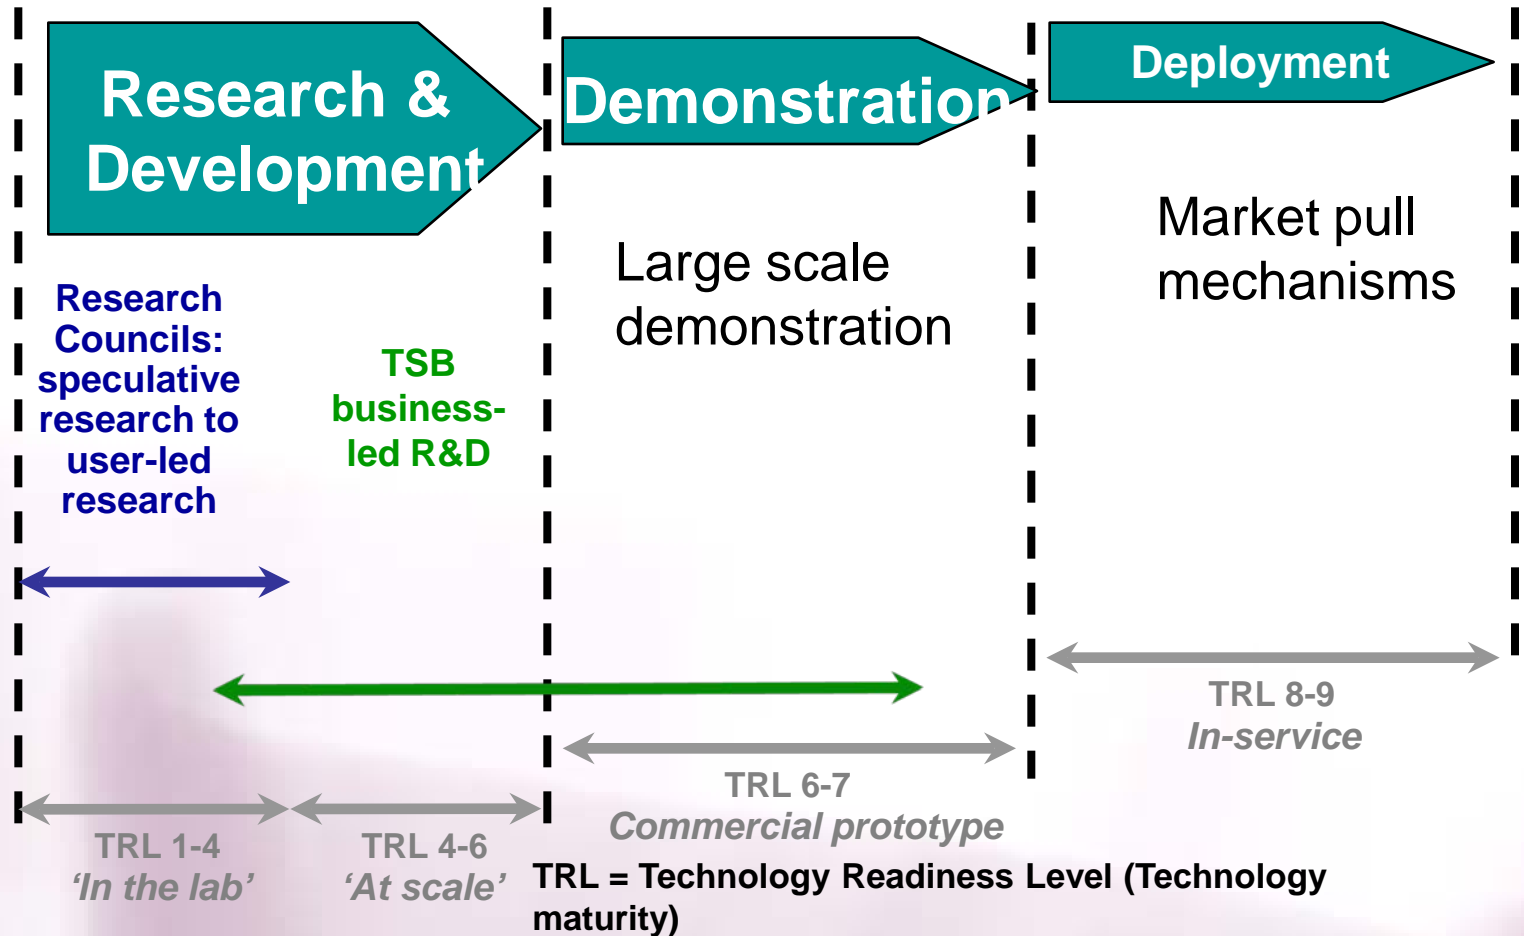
Research & Development

Demonstration

Deployment

Research Councils: speculative research to user-led research

TSB business-led R&D

Large scale demonstration

Market pull mechanisms

TRL 8-9
In-service

TRL 6-7
Commercial prototype

TRL 1-4
'In the lab'

TRL 4-6
'At scale'

TRL = Technology Readiness Level (Technology maturity)